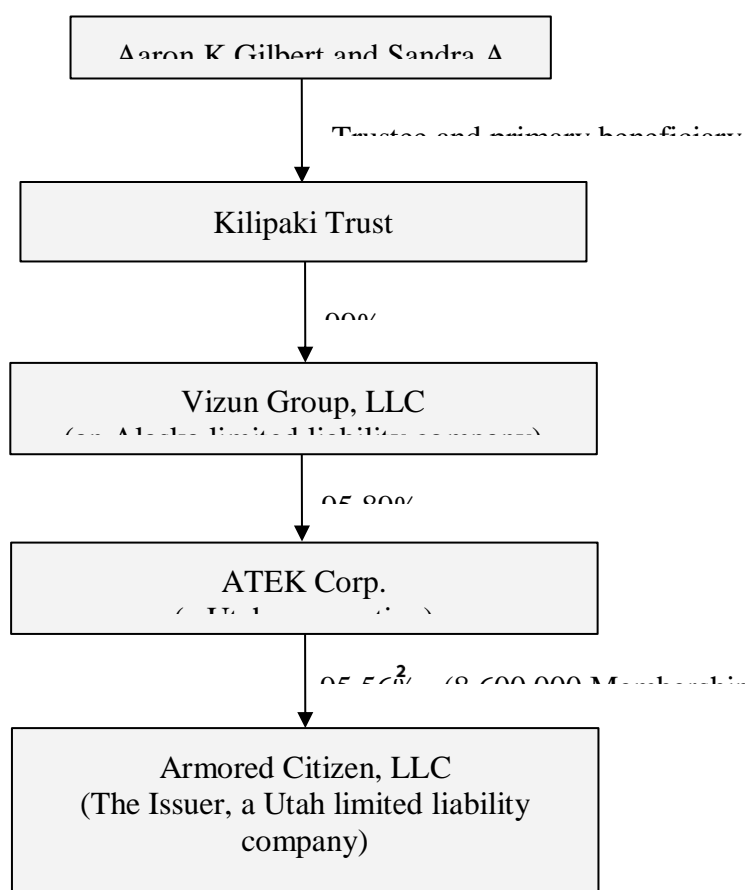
Aaron K Gilbert and Sandra A

Trustee and primary beneficiary

Kilipaki Trust

99%

Vizun Group, LLC

(an Alaska limited liability company)

95.89%

ATEK Corp.

(a Utah corporation)

95.56%$^2$ (8,600,000 Membership

Armored Citizen, LLC
(The Issuer, a Utah limited liability company)